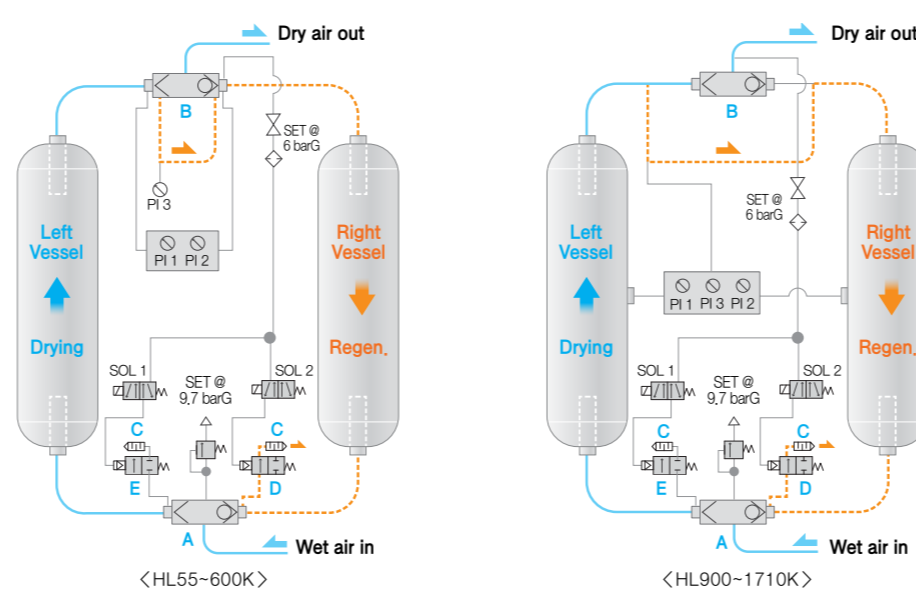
Dry air out

B

SET @ 6 barG

PI 3

Left Vessel

Right Vessel

PI 1 PI 2

Drying

Regen,

SOL 1

SET @ 9,7 barG

SOL 2

C

C

E

D

A

Wet air in

〈HL55~600K〉

Dry air out

B

SET @ 6 barG

Left Vessel

Right Vessel

PI 1 PI 3 PI 2

Drying

Regen,

SOL 1

SET @ 9,7 barG

SOL 2

C

C

E

D

A

Wet air in

〈HL900~1710K〉